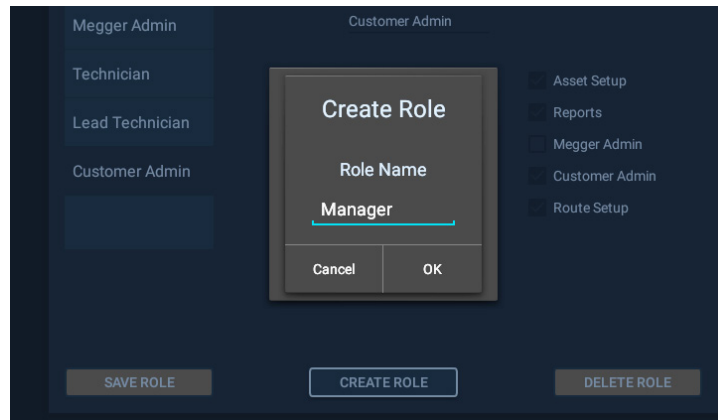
Megger Admin
Technician
Lead Technician
Customer Admin

Customer Admin

Asset Setup
Reports
Megger Admin
Customer Admin
Route Setup

Create Role

Role Name

Manager

Cancel
OK

SAVE ROLE
CREATE ROLE
DELETE ROLE